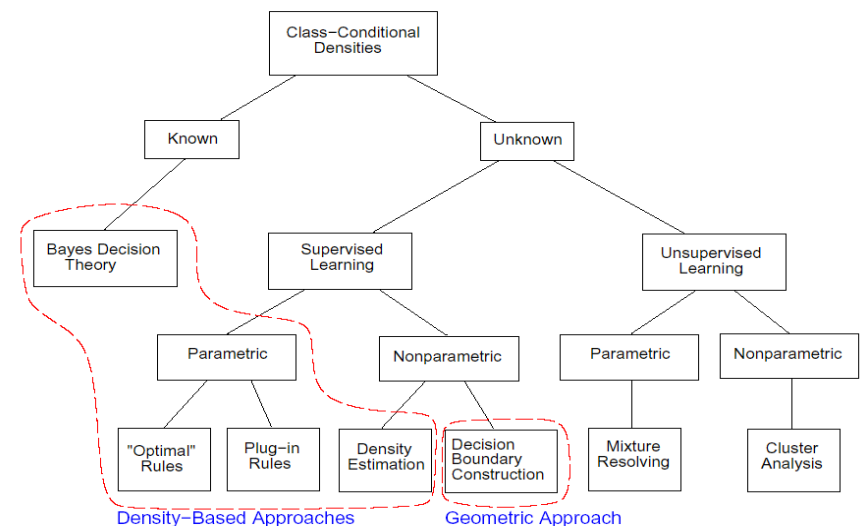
Class−Conditional Densities

Known

Unknown

Bayes Decision Theory

Supervised Learning

Unsupervised Learning

Parametric

Nonparametric

Parametric

Nonparametric

"Optimal" Rules

Plug−in Rules

Density Estimation

Decision Boundary Construction

Mixture Resolving

Cluster Analysis

Density−Based Approaches

Geometric Approach